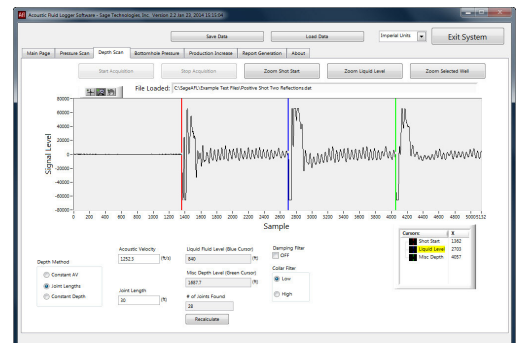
AFI Acoustic Fluid Logger Software - Sage Technologies Inc. Version 2.2 Jan 23, 2014 15:11:04

Save Data
Load Data
Imperial Units
Exit System

Main Page | Pressure Scan | Depth Scan | Bottomhole Pressure | Production Increase | Report Generation | About

Start Acquisition
Stop Acquisition
Zoom Shot Start
Zoom Liquid Level
Zoom Selected Well

File Loaded: C:\SageAFL\Example Test Files\Positive Shot Two Reflections.dat

80000
60000
40000
20000
0
-20000
-40000
-60000
-80000

Signal Level

0 200 400 600 800 1000 1200 1400 1600 1800 2000 2200 2400 2600 2800 3000 3200 3400 3600 3800 4000 4200 4400 4600 4800 5000 5132

Sample

Depth Method
Constant AV
Joint Lengths
Constant Depth

Acoustic Velocity
1252.3 (ft/s)

Joint Length
30 (ft)

Liquid Fluid Level (Blue Cursor)
840 (ft)

Misc Depth Level (Green Cursor)
1887.7 (ft)

# of Joints Found
28

Recalculate

Damping Filter
OFF

Collar Filter
Low
High

| Cursors: | X |
|---|---|
| Shot Start | 1362 |
| Liquid Level | 2703 |
| Misc Depth | 4057 |